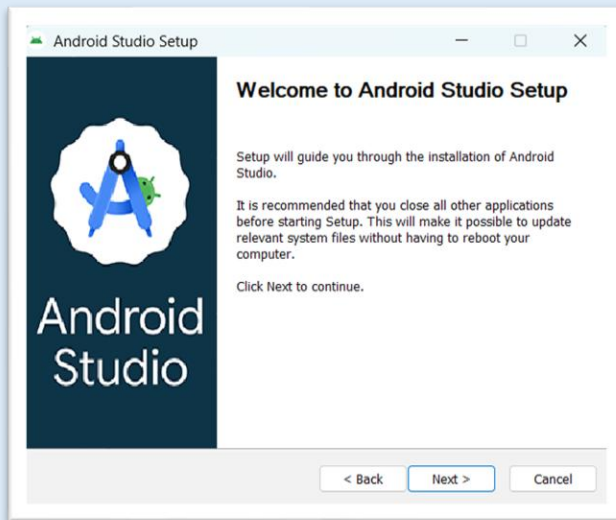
Android Studio Setup

Android Studio

Welcome to Android Studio Setup

Setup will guide you through the installation of Android Studio.

It is recommended that you close all other applications before starting Setup. This will make it possible to update relevant system files without having to reboot your computer.

Click Next to continue.

< Back

Next >

Cancel